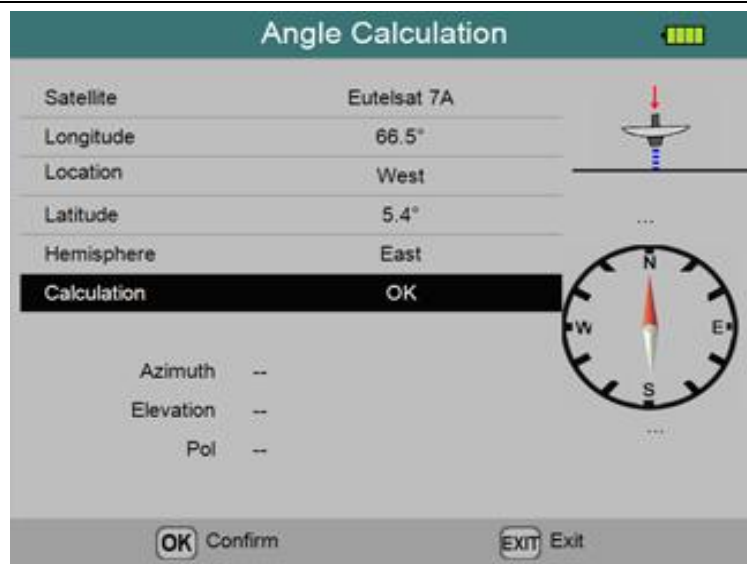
Angle Calculation

| | |
|---|---|
| Satellite | Eutelsat 7A |
| Longitude | 66.5° |
| Location | West |
| Latitude | 5.4° |
| Hemisphere | East |
| Calculation | OK |

...

N
W
E
S

...

Azimuth --
Elevation --
Pol --

OK Confirm
EXIT Exit